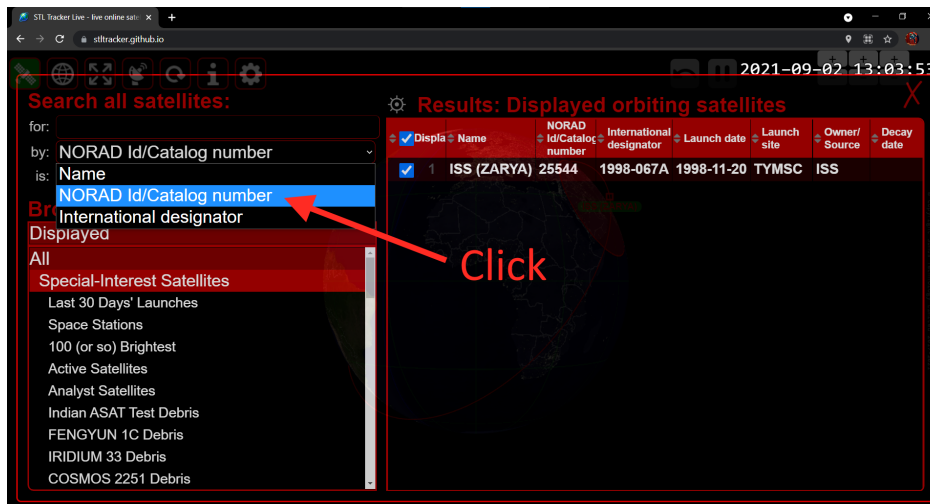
STL Tracker Live - live online sate ×
+
stltracker.github.io
2021-09-02 13:03:53

Search all satellites:
for:
by: NORAD Id/Catalog number
is: Name
NORAD Id/Catalog number
International designator
Br
Displayed
All
Special-Interest Satellites
Last 30 Days' Launches
Space Stations
100 (or so) Brightest
Active Satellites
Analyst Satellites
Indian ASAT Test Debris
FENGYUN 1C Debris
IRIDIUM 33 Debris
COSMOS 2251 Debris

Results: Displayed orbiting satellites
X

| Displa | Name | NORAD Id/Catalog number | International designator | Launch date | Launch site | Owner/ Source | Decay date |
|---|---|---|---|---|---|---|---|
| 1 | ISS (ZARYA) | 25544 | 1998-067A | 1998-11-20 | TYMSC | ISS | |

Click